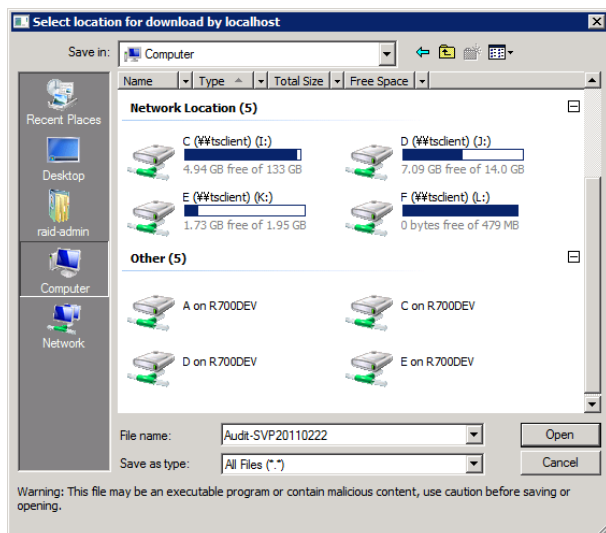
Select location for download by localhost

Save in: Computer

Recent Places
Desktop
raid-admin
Computer
Network

| Name | Type | Total Size | Free Space |
|---|---|---|---|

Network Location (5)

C (¥¥tsclient) (I:)
4.94 GB free of 133 GB

D (¥¥tsclient) (J:)
7.09 GB free of 14.0 GB

E (¥¥tsclient) (K:)
1.73 GB free of 1.95 GB

F (¥¥tsclient) (L:)
0 bytes free of 479 MB

Other (5)

A on R700DEV

C on R700DEV

D on R700DEV

E on R700DEV

File name: Audit-SVP20110222
Save as type: All Files (*.*)

Open
Cancel

Warning: This file may be an executable program or contain malicious content, use caution before saving or opening.